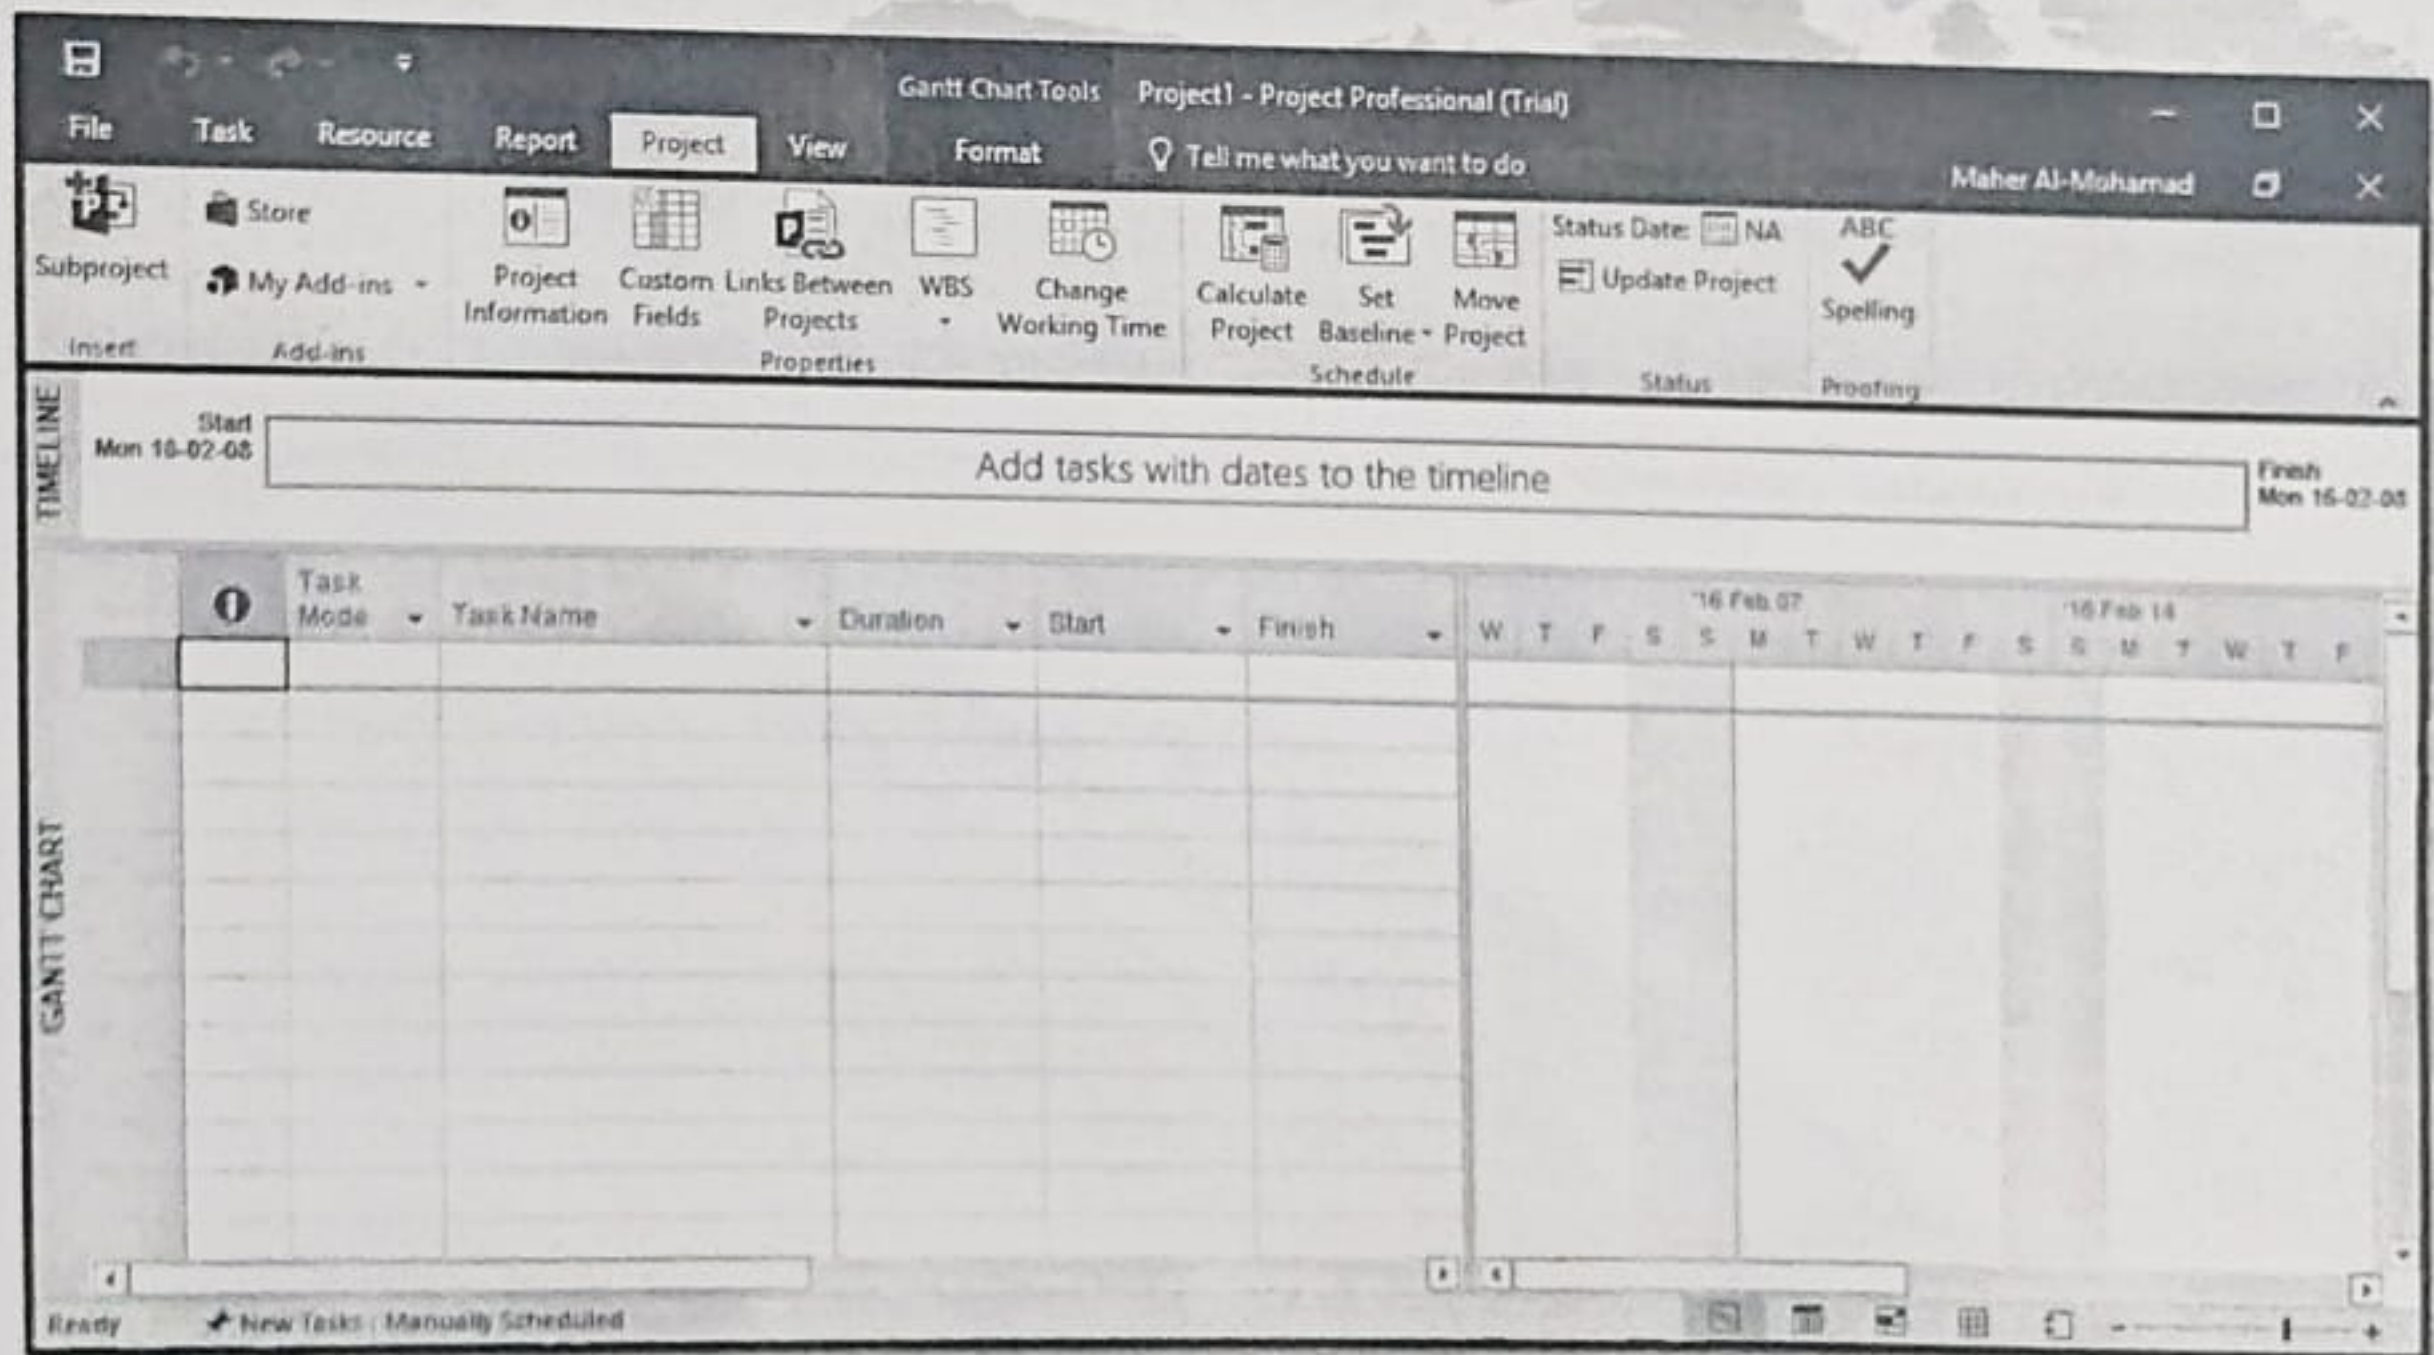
Gantt Chart Tools Project1 - Project Professional (Trial)

File Task Resource Report Project View Format Tell me what you want to do

Maher Al-Mohamad

Subproject
Insert

Store
My Add-ins
Add-ins

Project Information
Custom Fields
Links Between Projects
WBS
Change Working Time
Properties

Calculate Project
Set Baseline
Move Project
Schedule

Status Date: NA
Update Project
Status

ABC
Spelling
Proofing

TIMELINE

Start
Mon 16-02-08

Add tasks with dates to the timeline

Finish
Mon 16-02-08

GANTT CHART

| Task Mode | Task Name | Duration | Start | Finish |
|---|---|---|---|---|
| | | | | |

'16 Feb 07
W T F S S M T W T F S
'16 Feb 14
S M T W T F

Ready New Tasks : Manually Scheduled